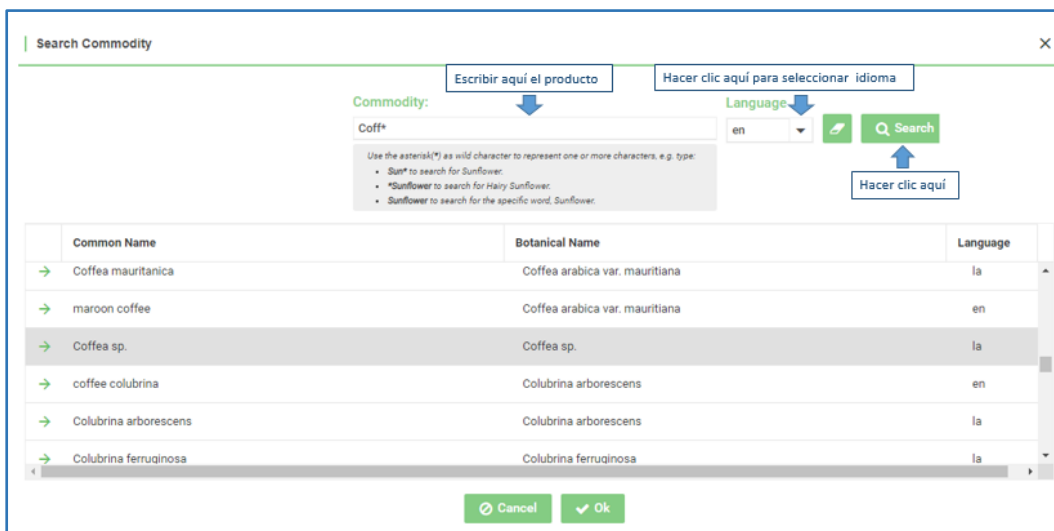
Search Commodity

×

Escribir aquí el producto

Hacer clic aquí para seleccionar idioma

Commodity:

Coff*

Language

en

Search

Use the asterisk(*) as wild character to represent one or more characters, e.g. type:
• Sun* to search for Sunflower.
• *Sunflower to search for Hairy Sunflower.
• Sunflower to search for the specific word, Sunflower.

Hacer clic aquí

| | Common Name | Botanical Name | Language |
|---|---|---|---|
| → | Coffea mauritanica | Coffea arabica var. mauritiana | la |
| → | maroon coffee | Coffea arabica var. mauritiana | en |
| → | Coffea sp. | Coffea sp. | la |
| → | coffee colubrina | Colubrina arborescens | en |
| → | Colubrina arborescens | Colubrina arborescens | la |
| → | Colubrina ferruginosa | Colubrina ferruginosa | la |

Cancel

Ok